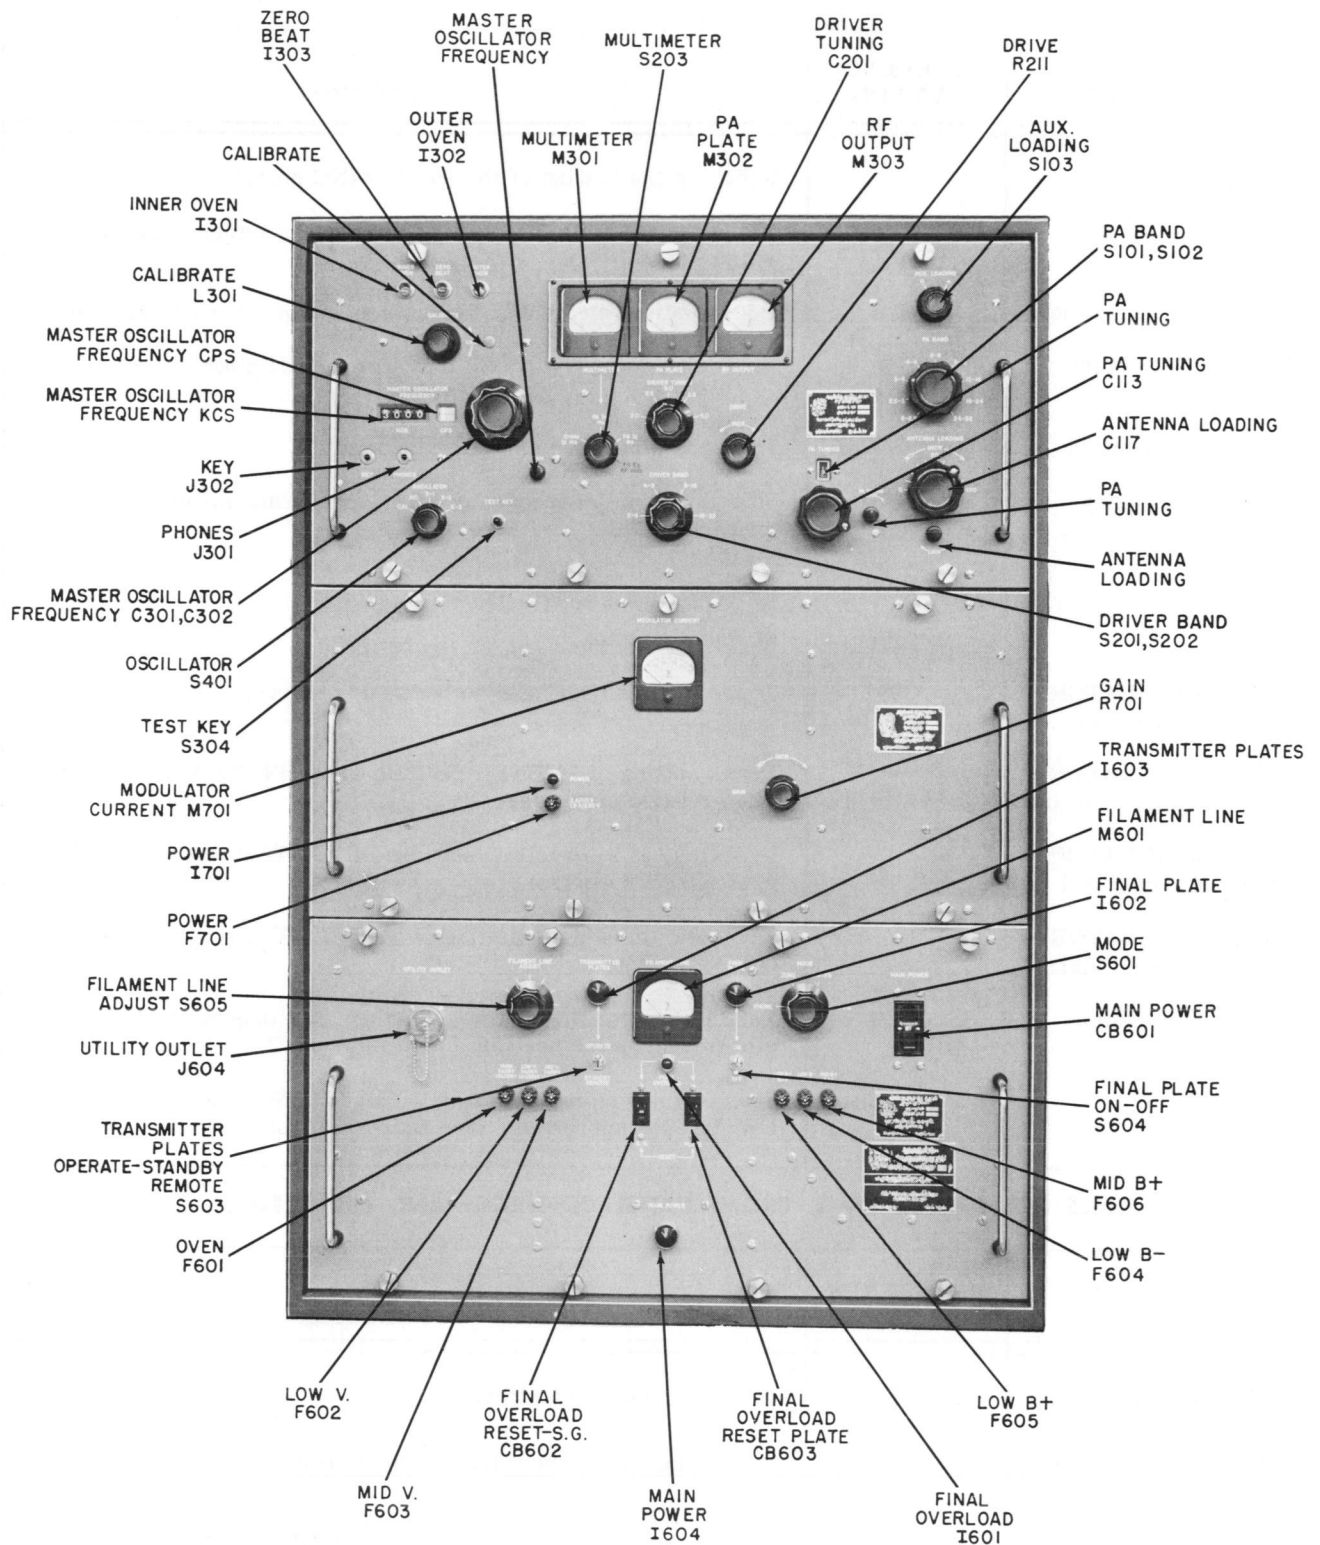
ZERO BEAT I303

MASTER OSCILLATOR FREQUENCY

MULTIMETER S203

DRIVER TUNING C201

DRIVE R211

CALIBRATE

OUTER OVEN I302

MULTIMETER M301

PA PLATE M302

RF OUTPUT M303

AUX. LOADING S103

INNER OVEN I301

CALIBRATE L301

MASTER OSCILLATOR FREQUENCY CPS

MASTER OSCILLATOR FREQUENCY KCS

KEY J302

PHONES J301

MASTER OSCILLATOR FREQUENCY C301,C302

OSCILLATOR S401

TEST KEY S304

MODULATOR CURRENT M701

POWER I701

POWER F701

FILAMENT LINE ADJUST S605

UTILITY OUTLET J604

TRANSMITTER PLATES OPERATE-STANDBY REMOTE S603

OVEN F601

PA BAND S101, S102

PA TUNING

PA TUNING C113

ANTENNA LOADING C117

PA TUNING

ANTENNA LOADING

DRIVER BAND S201,S202

GAIN R701

TRANSMITTER PLATES I603

FILAMENT LINE M601

FINAL PLATE I602

MODE S601

MAIN POWER CB601

FINAL PLATE ON-OFF S604

MID B+ F606

LOW B- F604

LOW V. F602

MID V. F603

FINAL OVERLOAD RESET-S.G. CB602

MAIN POWER I604

FINAL OVERLOAD RESET PLATE CB603

FINAL OVERLOAD I601

LOW B+ F605

3000